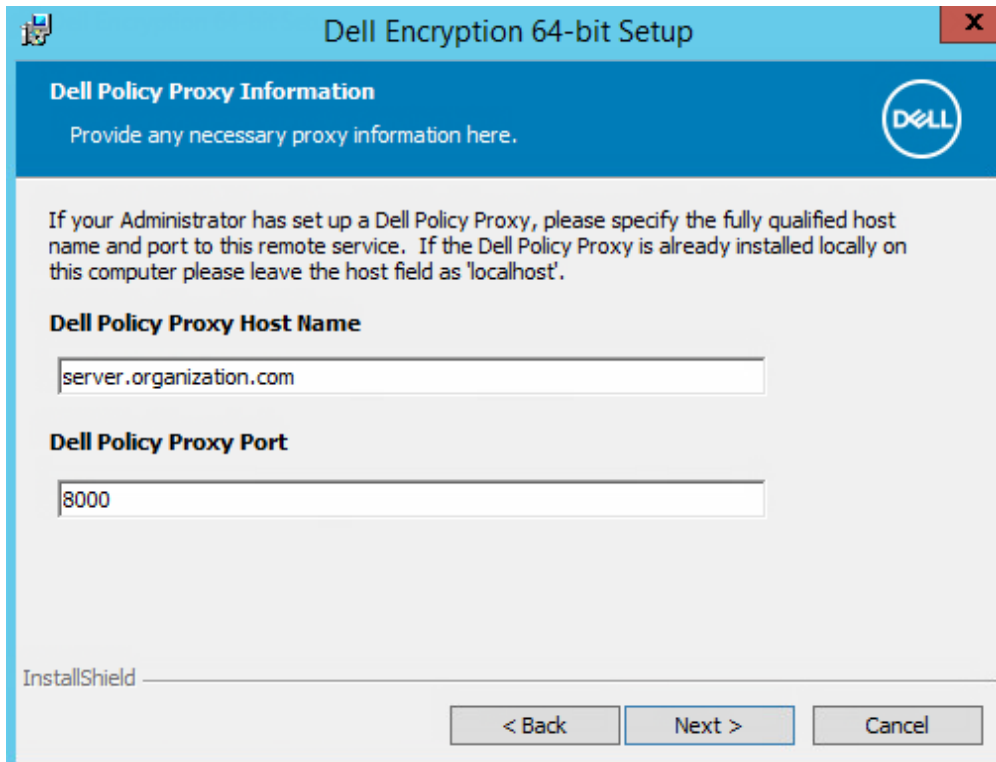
Dell Encryption 64-bit Setup

X

Dell Policy Proxy Information

Provide any necessary proxy information here.

DELL

If your Administrator has set up a Dell Policy Proxy, please specify the fully qualified host name and port to this remote service. If the Dell Policy Proxy is already installed locally on this computer please leave the host field as 'localhost'.

Dell Policy Proxy Host Name

server.organization.com

Dell Policy Proxy Port

8000

InstallShield

< Back

Next >

Cancel